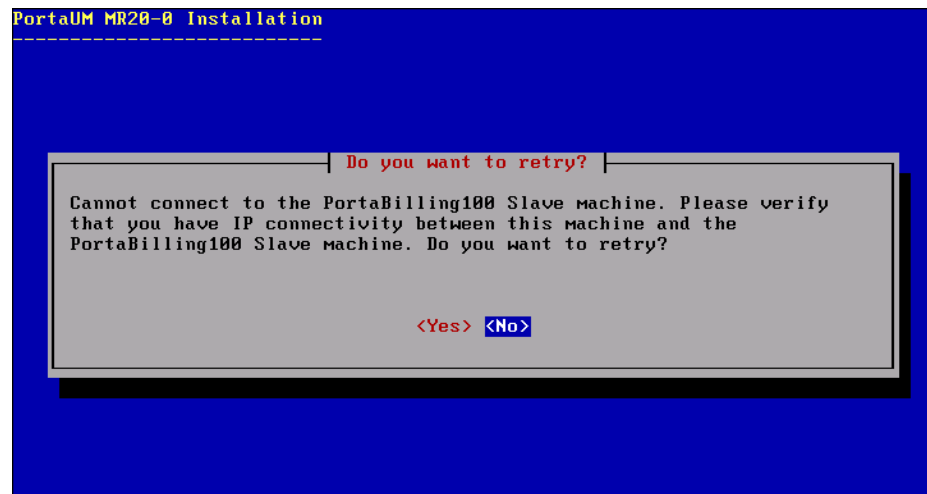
PortaUM MR20-0 Installation
---------------------------

Do you want to retry?

Cannot connect to the PortaBilling100 Slave machine. Please verify that you have IP connectivity between this machine and the PortaBilling100 Slave machine. Do you want to retry?

<Yes> <No>